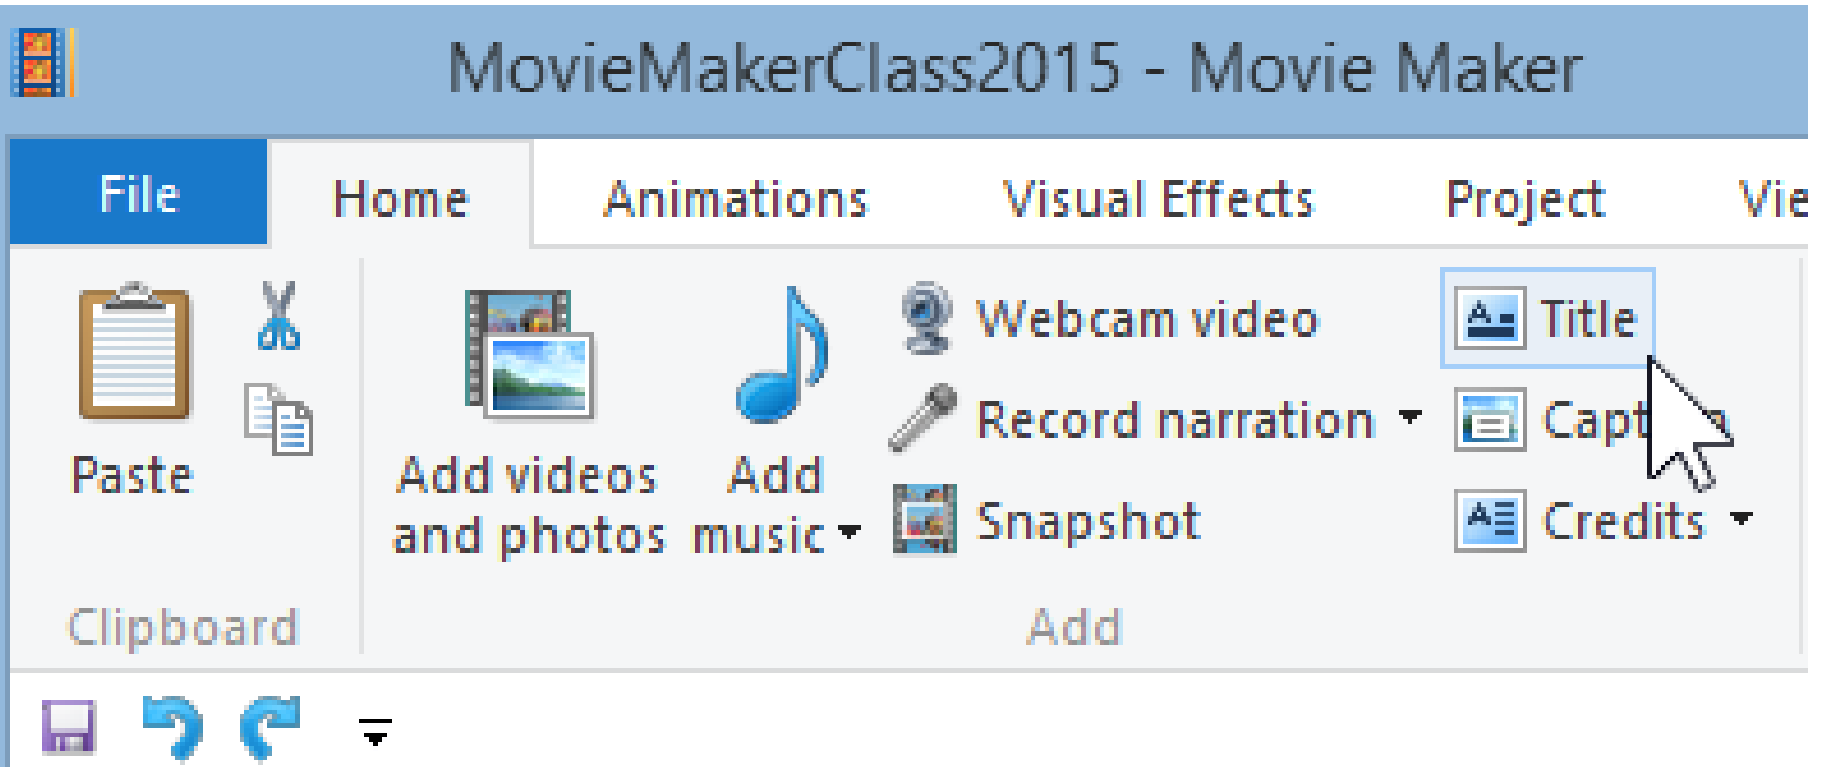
MovieMakerClass2015 - Movie Maker

File Home Animations Visual Effects Project Vie

Paste

Clipboard

Add videos and photos

Add music

Webcam video

Record narration

Snapshot

Title

Capt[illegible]

Credits

Add